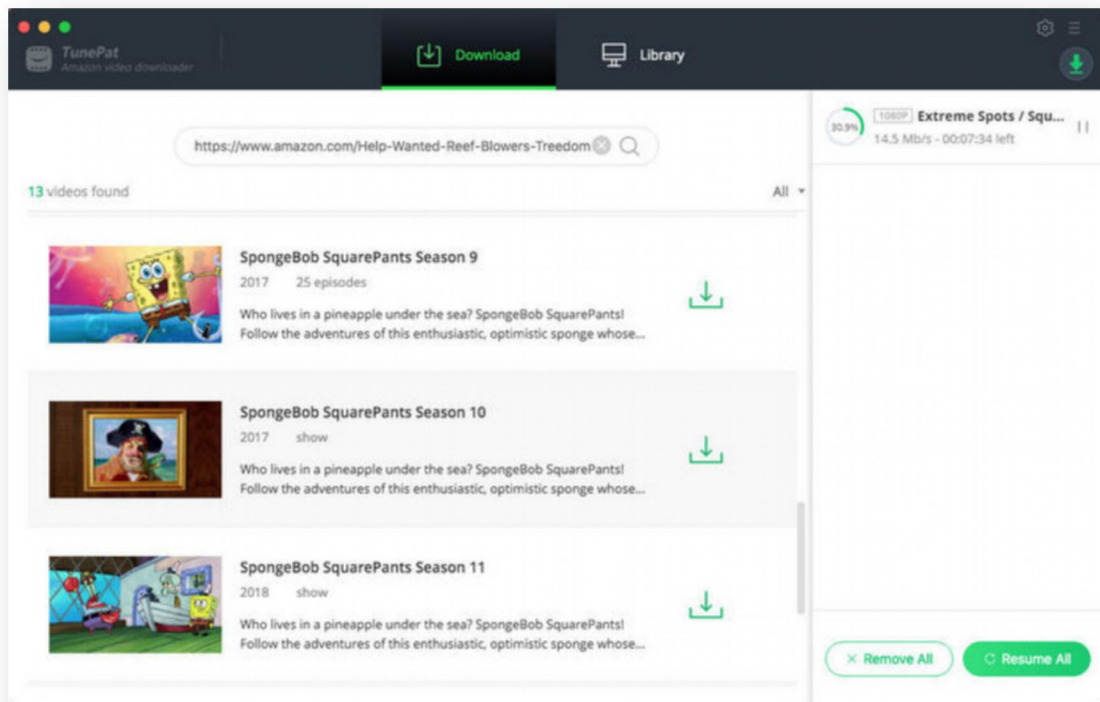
TunePat
Amazon video downloader

Download

Library

https://www.amazon.com/Help-Wanted-Reef-Blowers-Treedom

13 videos found

All

SpongeBob SquarePants Season 9
2017 25 episodes
Who lives in a pineapple under the sea? SpongeBob SquarePants! Follow the adventures of this enthusiastic, optimistic sponge whose...

SpongeBob SquarePants Season 10
2017 show
Who lives in a pineapple under the sea? SpongeBob SquarePants! Follow the adventures of this enthusiastic, optimistic sponge whose...

SpongeBob SquarePants Season 11
2018 show
Who lives in a pineapple under the sea? SpongeBob SquarePants! Follow the adventures of this enthusiastic, optimistic sponge whose...

30.9%
1080P Extreme Spots / Squ...
14.5 Mb/s - 00:07:34 left

× Remove All

Resume All